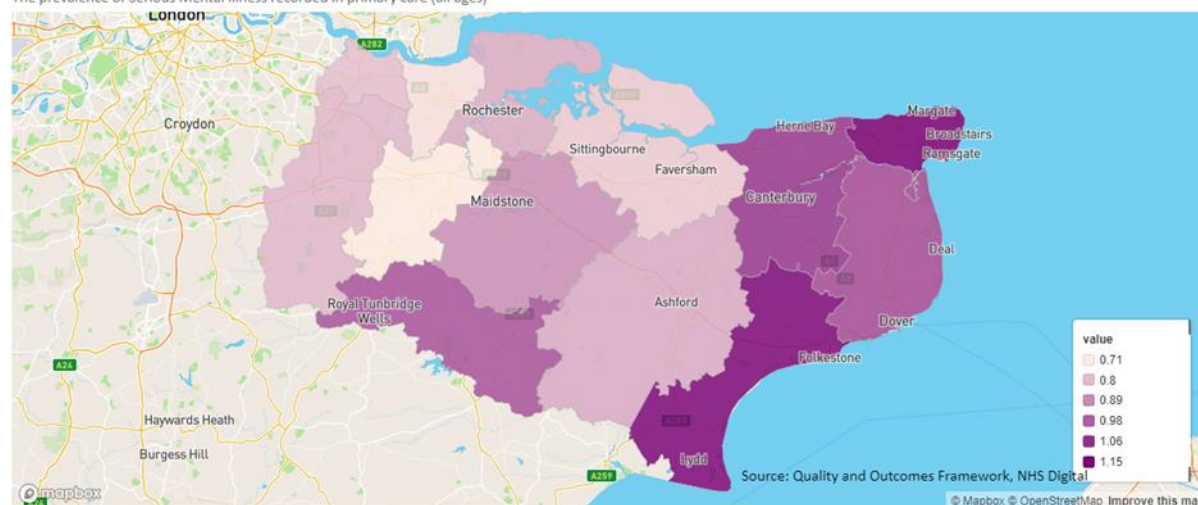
The prevalence of Serious Mental Illness recorded in primary care (all ages)

London
A282
Rochester
Croydon
Sittingbourne
Faversham
Herne Bay
Margate
Broadstairs
Ramsgate
Canterbury
Maidstone
Deal
Royal Tunbridge Wells
Ashford
Dover
Folkestone
A26
Haywards Heath
Burgess Hill
Lydd
A259
Source: Quality and Outcomes Framework, NHS Digital

value
0.71
0.8
0.89
0.98
1.06
1.15

mapbox
© Mapbox © OpenStreetMap Improve this ma